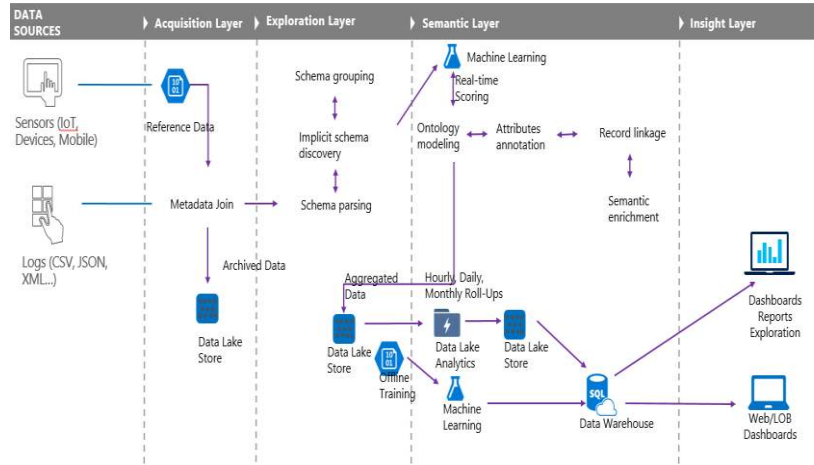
DATA SOURCES

Acquisition Layer

Exploration Layer

Semantic Layer

Insight Layer

Sensors (IoT, Devices, Mobile)

Logs (CSV, JSON, XML...)

10 01

Reference Data

Metadata Join

Archived Data

Data Lake Store

Schema grouping

Implicit schema discovery

Schema parsing

Machine Learning

Real-time Scoring

Ontology modeling

Attributes annotation

Record linkage

Semantic enrichment

Aggregated Data

Hourly, Daily, Monthly Roll-Ups

Data Lake Store

10 01

Offline Training

Data Lake Analytics

Data Lake Store

Machine Learning

SQL

Data Warehouse

Dashboards Reports Exploration

Web/LOB Dashboards